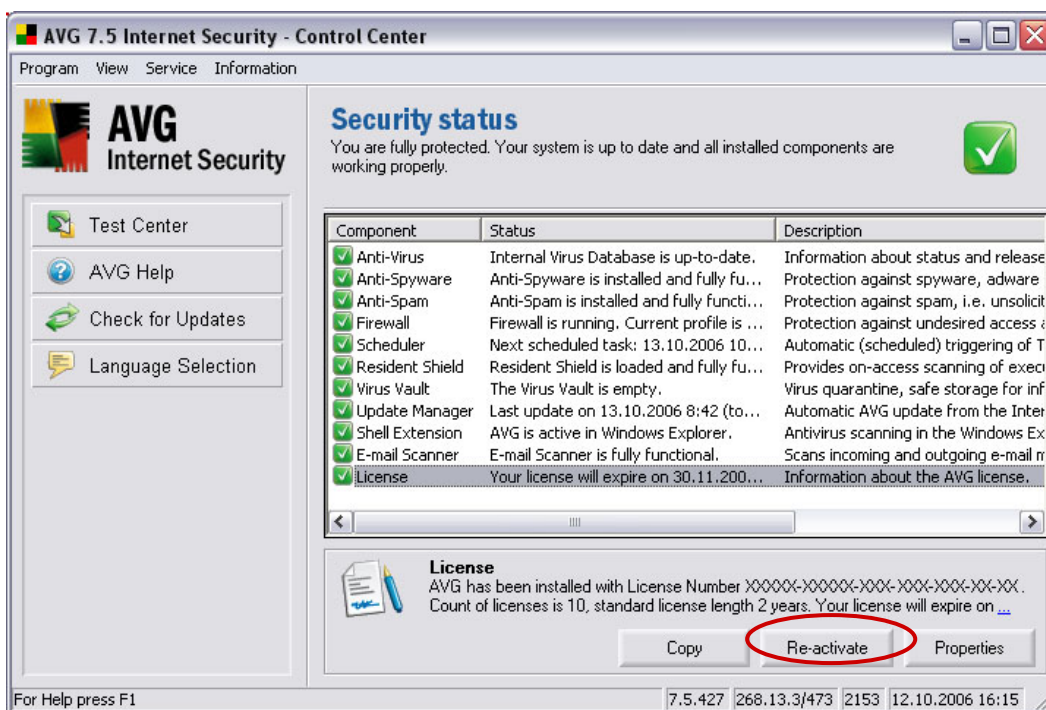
AVG 7.5 Internet Security - Control Center

Program View Service Information

AVG Internet Security

Test Center
AVG Help
Check for Updates
Language Selection

Security status
You are fully protected. Your system is up to date and all installed components are working properly.

| Component | Status | Description |
|---|---|---|
| Anti-Virus | Internal Virus Database is up-to-date. | Information about status and release |
| Anti-Spyware | Anti-Spyware is installed and fully fu... | Protection against spyware, adware |
| Anti-Spam | Anti-Spam is installed and fully functi... | Protection against spam, i.e. unsolicit |
| Firewall | Firewall is running. Current profile is ... | Protection against undesired access a |
| Scheduler | Next scheduled task: 13.10.2006 10... | Automatic (scheduled) triggering of T |
| Resident Shield | Resident Shield is loaded and fully fu... | Provides on-access scanning of exec |
| Virus Vault | The Virus Vault is empty. | Virus quarantine, safe storage for inf |
| Update Manager | Last update on 13.10.2006 8:42 (to... | Automatic AVG update from the Inter |
| Shell Extension | AVG is active in Windows Explorer. | Antivirus scanning in the Windows Ex |
| E-mail Scanner | E-mail Scanner is fully functional. | Scans incoming and outgoing e-mail m |
| License | Your license will expire on 30.11.200... | Information about the AVG license. |

License
AVG has been installed with License Number XXXXX-XXXXX-XXX-XXX-XXX-XX-XX.
Count of licenses is 10, standard license length 2 years. Your license will expire on ...

Copy Re-activate Properties

For Help press F1 7.5.427 268.13.3/473 2153 12.10.2006 16:15